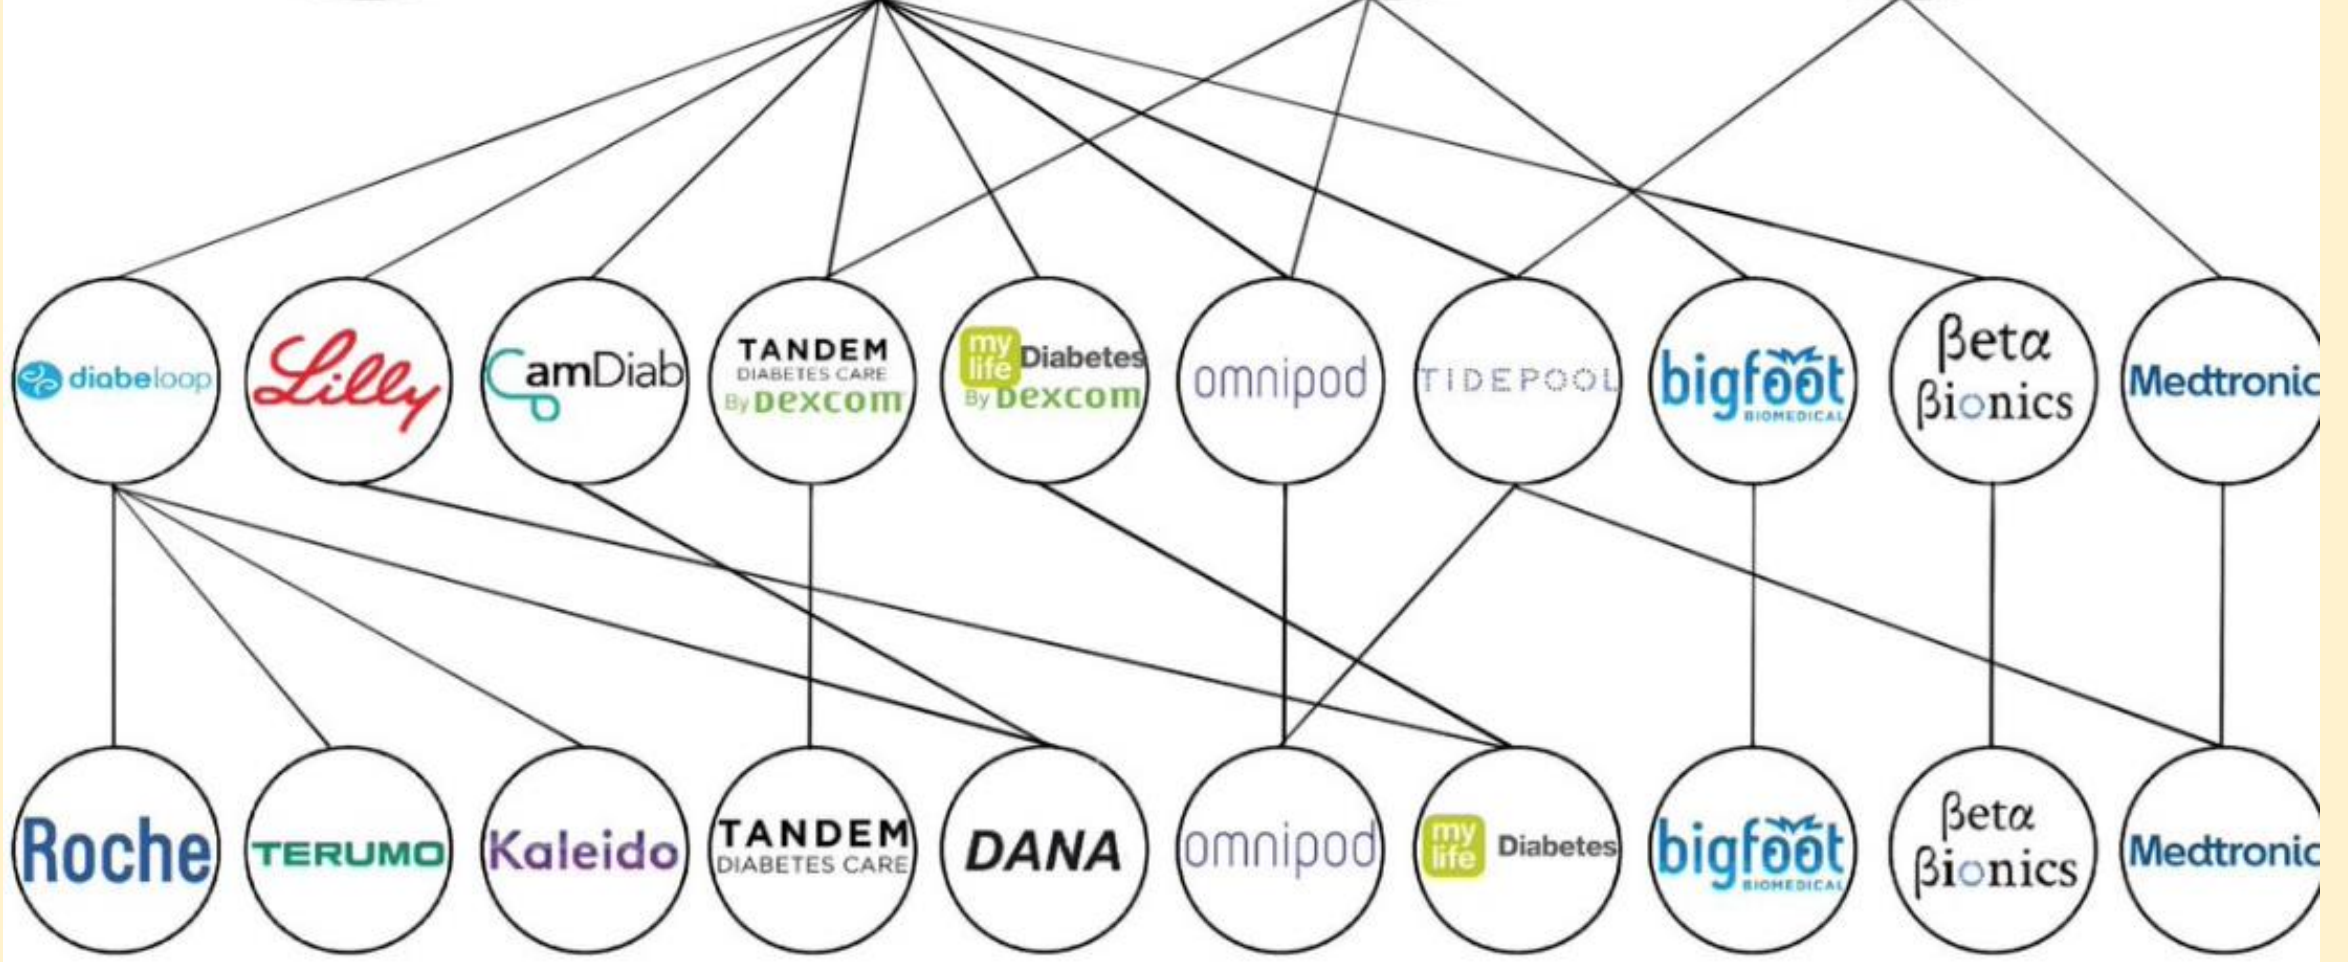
diabeloop

Lilly

CamDiab

TANDEM
DIABETES CARE
By Dexcom

my life Diabetes
By Dexcom

omnipod

TIDEPOOL

bigfoot
BIOMEDICAL

Beta
Bionics

Medtronic

Roche

TERUMO

Kaleido

TANDEM
DIABETES CARE

DANA

omnipod

my life Diabetes

bigfoot
BIOMEDICAL

Beta
Bionics

Medtronic